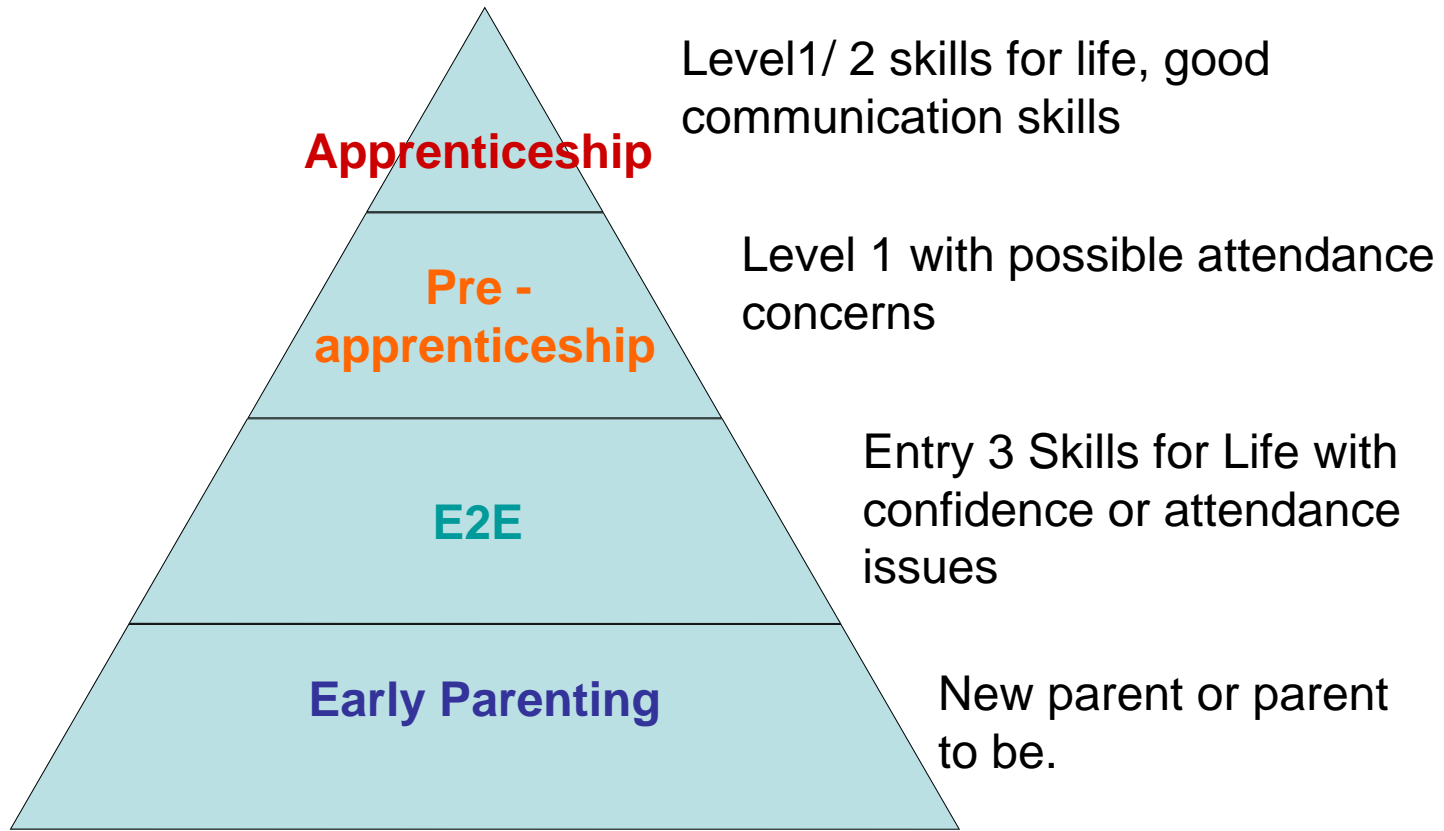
Apprenticeship

Level1/ 2 skills for life, good communication skills

Pre - apprenticeship

Level 1 with possible attendance concerns

E2E

Entry 3 Skills for Life with confidence or attendance issues

Early Parenting

New parent or parent to be.